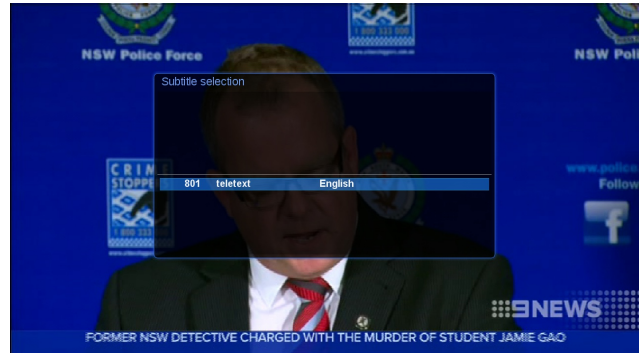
NSW Police Force

1 800 333 000

NSW Police

Subtitle selection

801 teletext English

CRIME STOPPERS

1 800 333 000

www.police

Follow

f

9NEWS

FORMER NSW DETECTIVE CHARGED WITH THE MURDER OF STUDENT JAMIE GAO